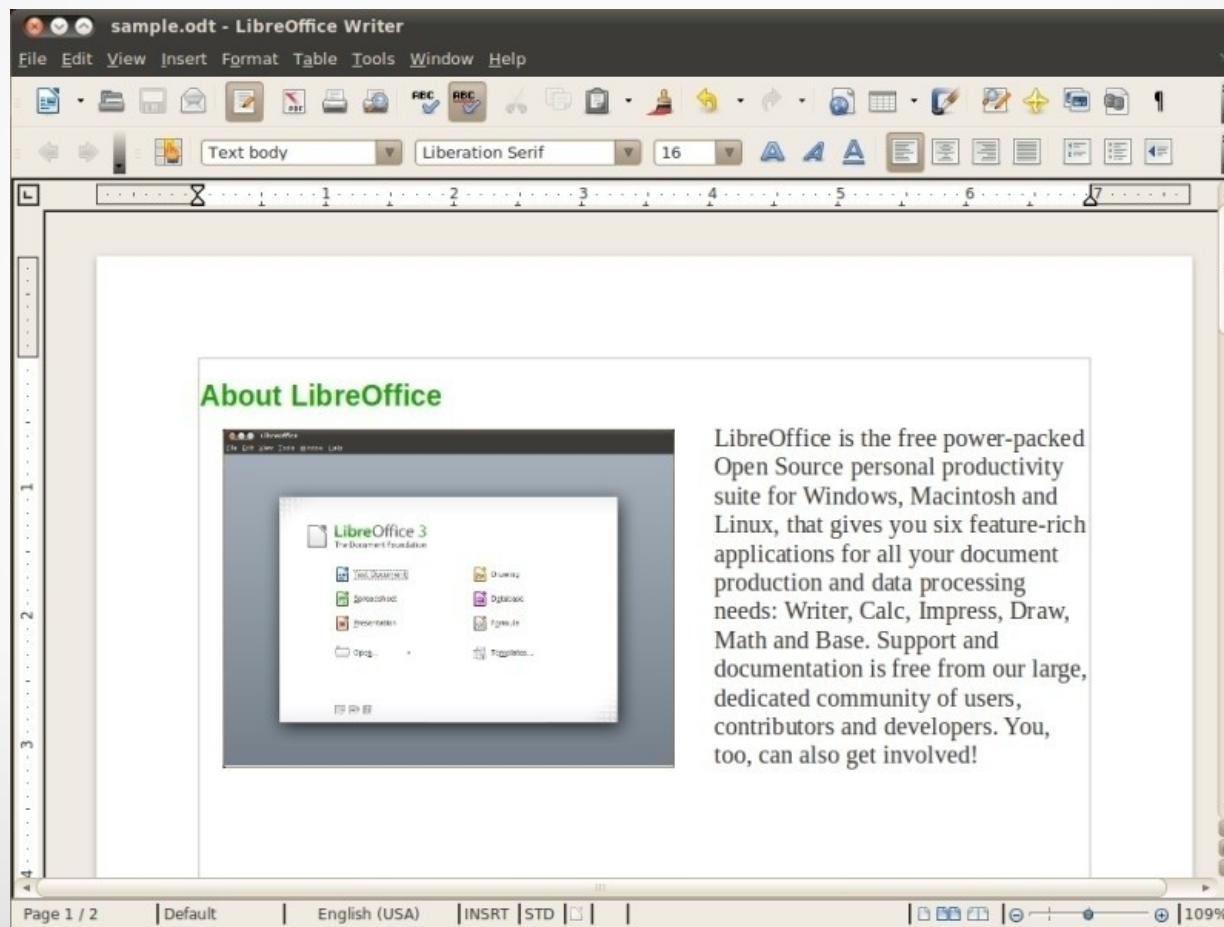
sample.odt - LibreOffice Writer

File Edit View Insert Format Table Tools Window Help

Text body
Liberation Serif
16

1 2 3 4 5 6 7

About LibreOffice

LibreOffice

LibreOffice 3
The Document Foundation

Text Document
Drawing
Spreadsheet
Database
Presentation
Formula
Open...
Templates...

LibreOffice is the free power-packed Open Source personal productivity suite for Windows, Macintosh and Linux, that gives you six feature-rich applications for all your document production and data processing needs: Writer, Calc, Impress, Draw, Math and Base. Support and documentation is free from our large, dedicated community of users, contributors and developers. You, too, can also get involved!

Page 1 / 2 | Default | English (USA) | INSRT | STD | 109%